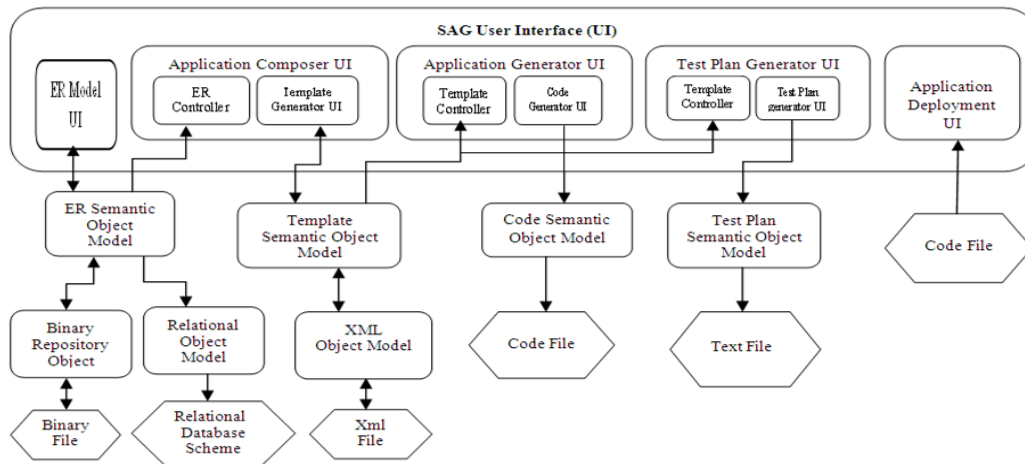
SAG User Interface (UI)

ER Model UI

Application Composer UI

ER Controller

Iemplate Generator UI

Application Generator UI

Template Controller

Code Generator UI

Test Plan Generator UI

Template Controller

Test Plan generator UI

Application Deployment UI

ER Semantic Object Model

Template Semantic Object Model

Code Semantic Object Model

Test Plan Semantic Object Model

Code File

Binary Repository Object

Relational Object Model

XML Object Model

Code File

Text File

Binary File

Relational Database Scheme

Xml File